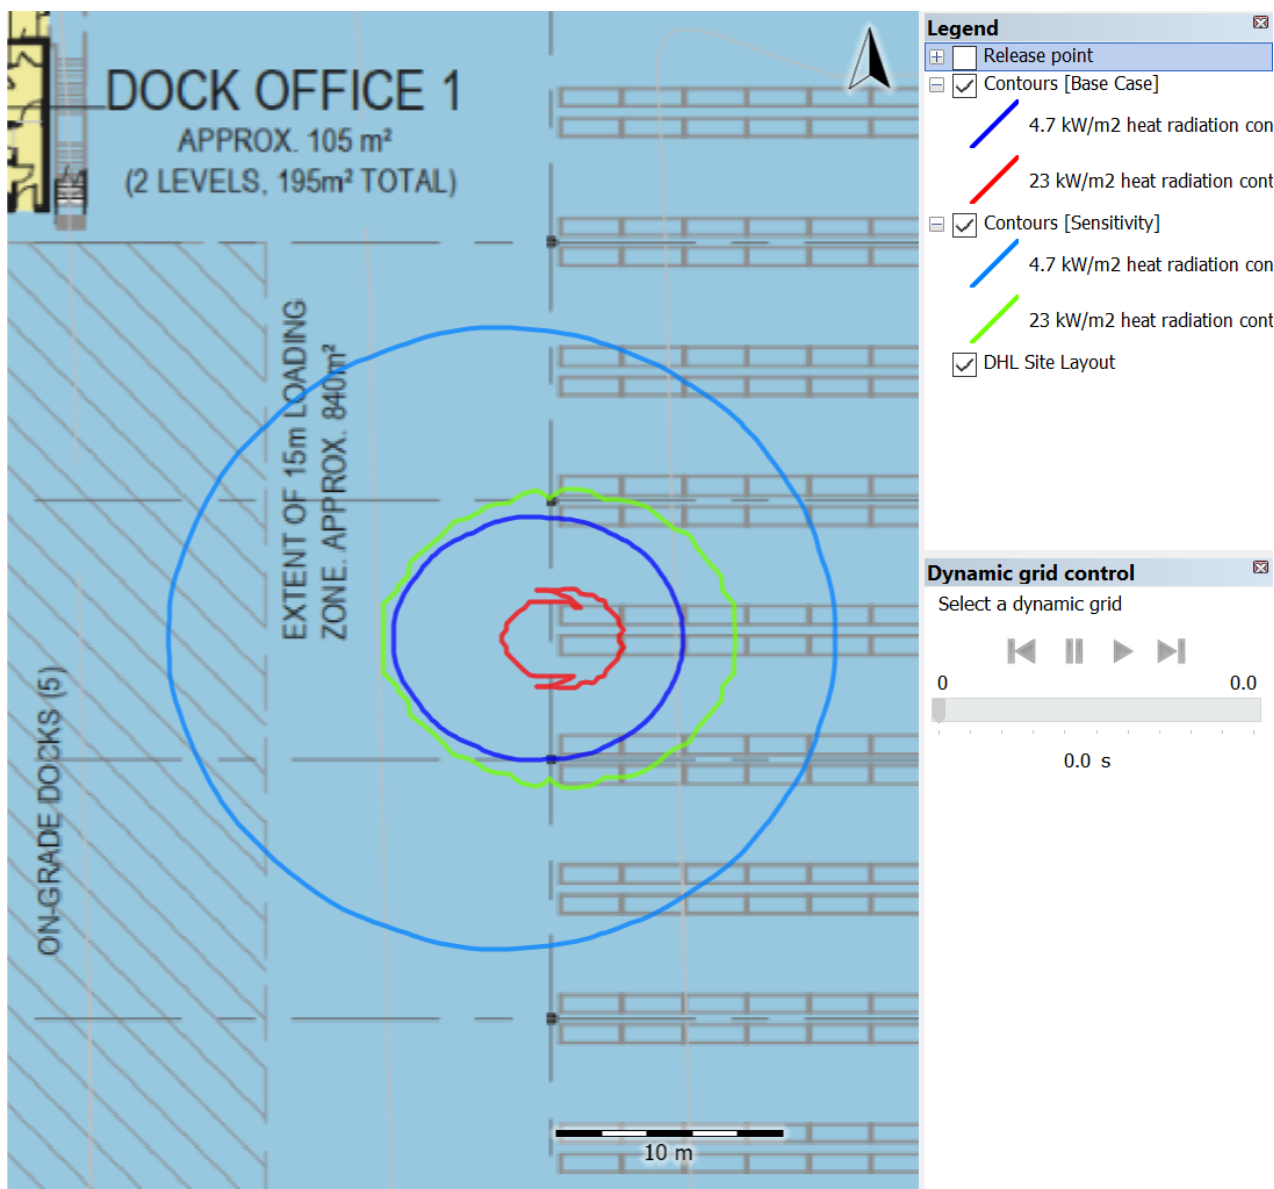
DOCK OFFICE 1
APPROX. 105 m²
(2 LEVELS, 195m² TOTAL)

EXTENT OF 15m LOADING ZONE. APPROX. 840m²

ON-GRADE DOCKS (5)

10 m

Legend
Release point
Contours [Base Case]
4.7 kW/m2 heat radiation con
23 kW/m2 heat radiation cont
Contours [Sensitivity]
4.7 kW/m2 heat radiation con
23 kW/m2 heat radiation cont
DHL Site Layout

Dynamic grid control
Select a dynamic grid
0
0.0
0.0 s